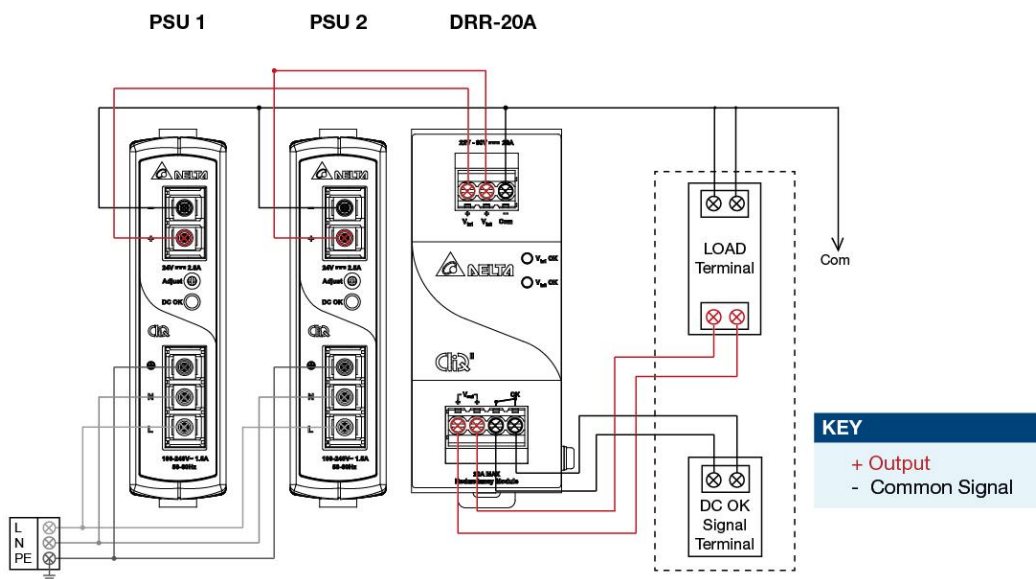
PSU 1 PSU 2 DRR-20A

DELTA
24V 2.5A
Adjust
DC OK
CliQ
100-240V~ 1.5A
50-60Hz

DELTA
24V 2.5A
Adjust
DC OK
CliQ
100-240V~ 1.5A
50-60Hz

24V - 28V 20A
$V_{in1}$ $V_{in2}$ Com
DELTA
$V_{in1}$ OK
$V_{in2}$ OK
CliQ II
$V_{out}$ OK
20A MAX
Redundancy Module

LOAD Terminal

Com

DC OK Signal Terminal

L
N
PE

KEY
+ Output
- Common Signal